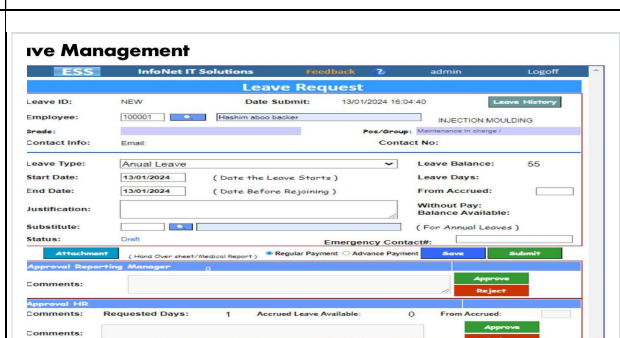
ıve Management

ESS InfoNet IT Solutions Feedback ? admin Logoff

Leave Request

Leave ID: NEW Date Submit: 13/01/2024 16:04:40 Leave History

Employee: 100001 Hashim aboo backer INJECTION MOULDING

Grade: Pos/Group: Maintenance In charge /

Contact Info: Email: Contact No:

Leave Type: Anual Leave Leave Balance: 55

Start Date: 13/01/2024 ( Date the Leave Starts ) Leave Days:

End Date: 13/01/2024 ( Date Before Rejoining ) From Accrued:

Justification: Without Pay: Balance Available:

Substitute: ( For Annual Leaves )

Status: Draft Emergency Contact#:

Attachment ( Hand Over sheet/Medical Report ) Regular Payment Advance Payment Save Submit

Approval Reporting Manager 0

Comments: Approve Reject

Approval HR

Comments: Requested Days: 1 Accrued Leave Available: 0 From Accrued:

Comments: Approve